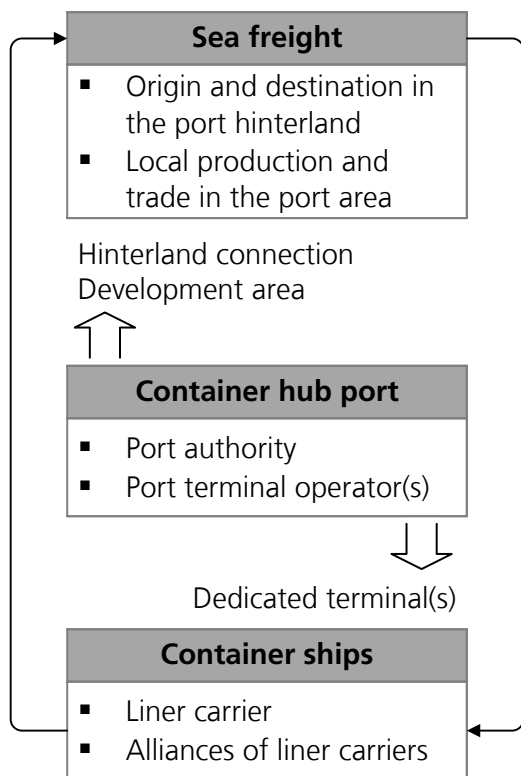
Sea freight

- Origin and destination in the port hinterland
- Local production and trade in the port area

Hinterland connection
Development area

Container hub port

- Port authority
- Port terminal operator(s)

Dedicated terminal(s)

Container ships

- Liner carrier
- Alliances of liner carriers